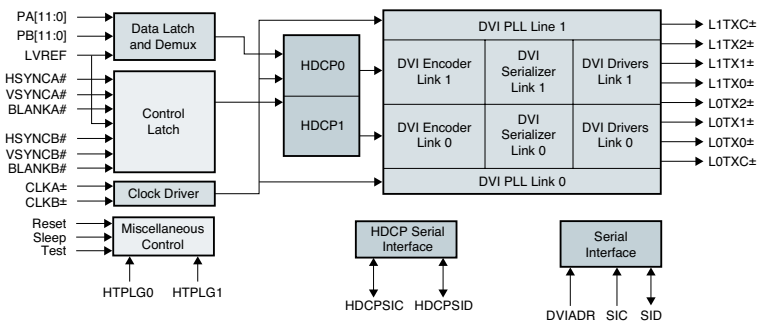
PA[11:0]
PB[11:0]
LVREF
HSYNCA#
VSYNCA#
BLANKA#
HSYNCB#
VSYNCB#
BLANKB#
CLKA±
CLKB±
Reset
Sleep
Test

Data Latch and Demux

Control Latch

Clock Driver

Miscellaneous Control

HTPLG0
HTPLG1

HDCP0
HDCP1

DVI PLL Line 1

DVI Encoder Link 1
DVI Serializer Link 1
DVI Drivers Link 1

DVI Encoder Link 0
DVI Serializer Link 0
DVI Drivers Link 0

DVI PLL Link 0

L1TXC±
L1TX2±
L1TX1±
L1TX0±
L0TX2±
L0TX1±
L0TX0±
L0TXC±

HDCP Serial Interface

HDCPSIC
HDCPSID

Serial Interface

DVIADR
SIC
SID